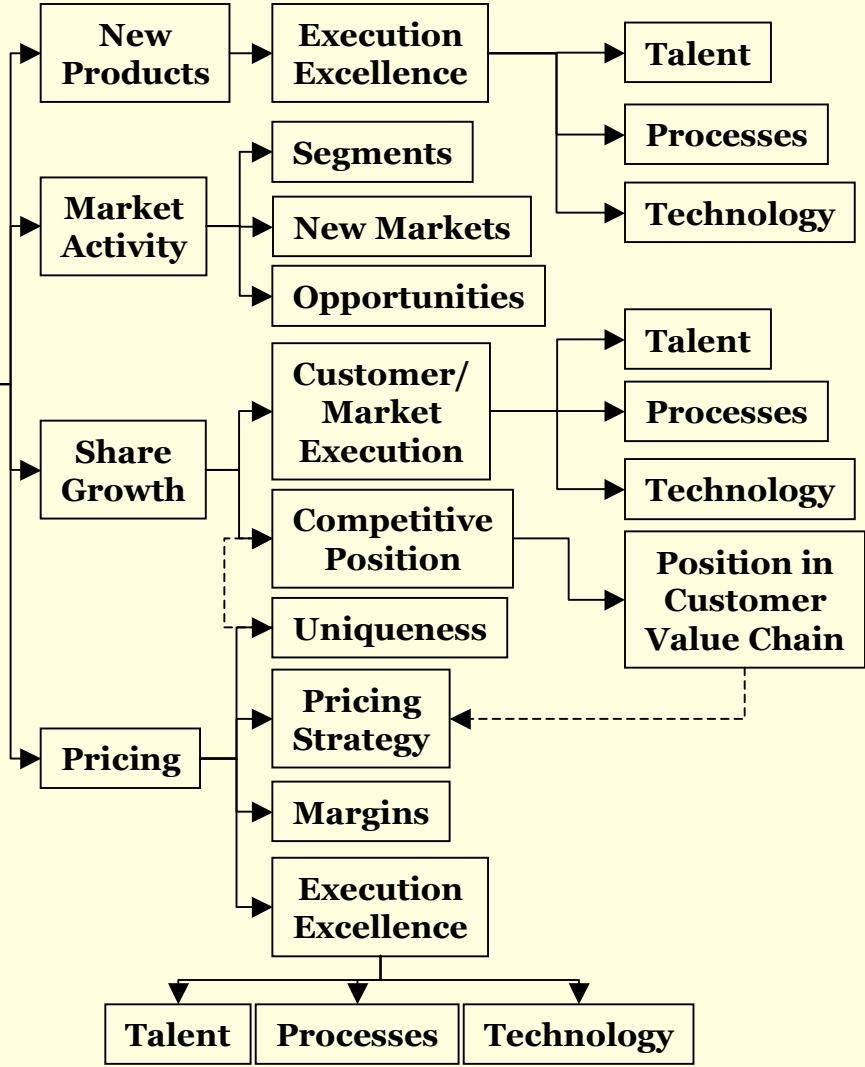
New Products

Execution Excellence

Talent

Processes

Technology

Market Activity

Segments

New Markets

Opportunities

Share Growth

Customer/ Market Execution

Talent

Processes

Technology

Competitive Position

Position in Customer Value Chain

Uniqueness

Pricing

Pricing Strategy

Margins

Execution Excellence

Talent

Processes

Technology